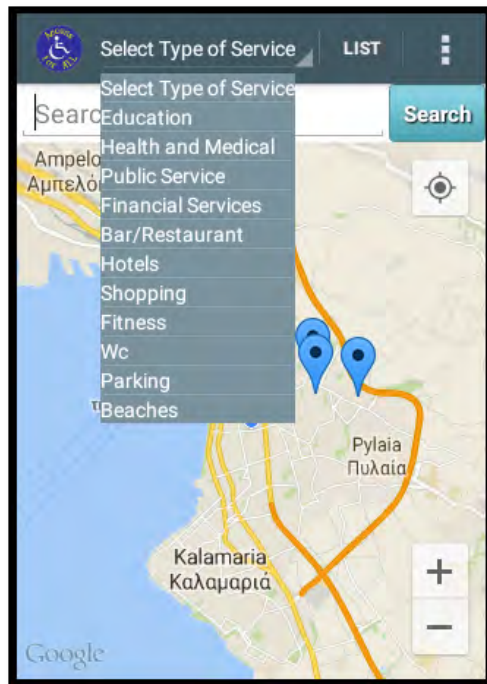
Access for ALL

Select Type of Service

LIST

Searc

Search

Select Type of Service
Education
Health and Medical
Public Service
Financial Services
Bar/Restaurant
Hotels
Shopping
Fitness
Wc
Parking
Beaches

Ampelo
Αμπελό

Pylaia
Πυλαία

Kalamaria
Καλαμαριά

+
−

Google